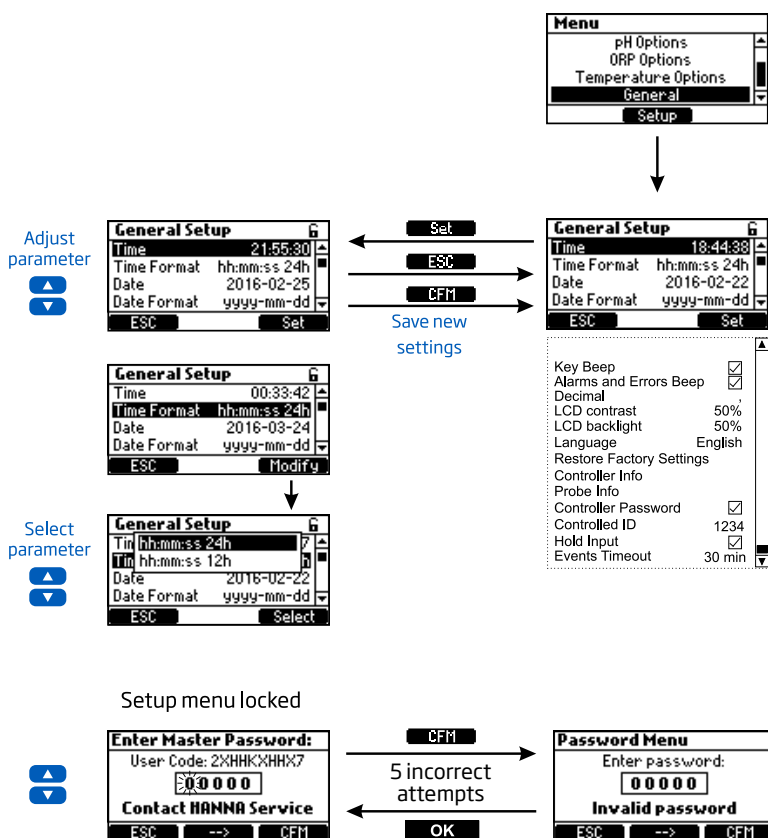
Menu
pH Options
ORP Options
Temperature Options
General
Setup

Adjust parameter

General Setup
Time 21:55:30
Time Format hh:mm:ss 24h
Date 2016-02-25
Date Format yyyy-mm-dd
ESC Set

Set
ESC
CFM
Save new settings

General Setup
Time 18:44:38
Time Format hh:mm:ss 24h
Date 2016-02-22
Date Format yyyy-mm-dd
ESC Set

General Setup
Time 00:33:42
Time Format hh:mm:ss 24h
Date 2016-03-24
Date Format yyyy-mm-dd
ESC Modify

Key Beep ☑
Alarms and Errors Beep ☑
Decimal ,
LCD contrast 50%
LCD backlight 50%
Language English
Restore Factory Settings
Controller Info
Probe Info
Controller Password ☑
Controlled ID 1234
Hold Input ☑
Events Timeout 30 min

Select parameter

General Setup
Tim hh:mm:ss 24h 7
Tim hh:mm:ss 12h
Date 2016-02-22
Date Format yyyy-mm-dd
ESC Select

Setup menu locked

Enter Master Password:
User Code: 2XHHKXHHX7
00000
Contact HANNA Service
ESC --> CFM

CFM
5 incorrect attempts
OK

Password Menu
Enter password:
00000
Invalid password
ESC --> CFM